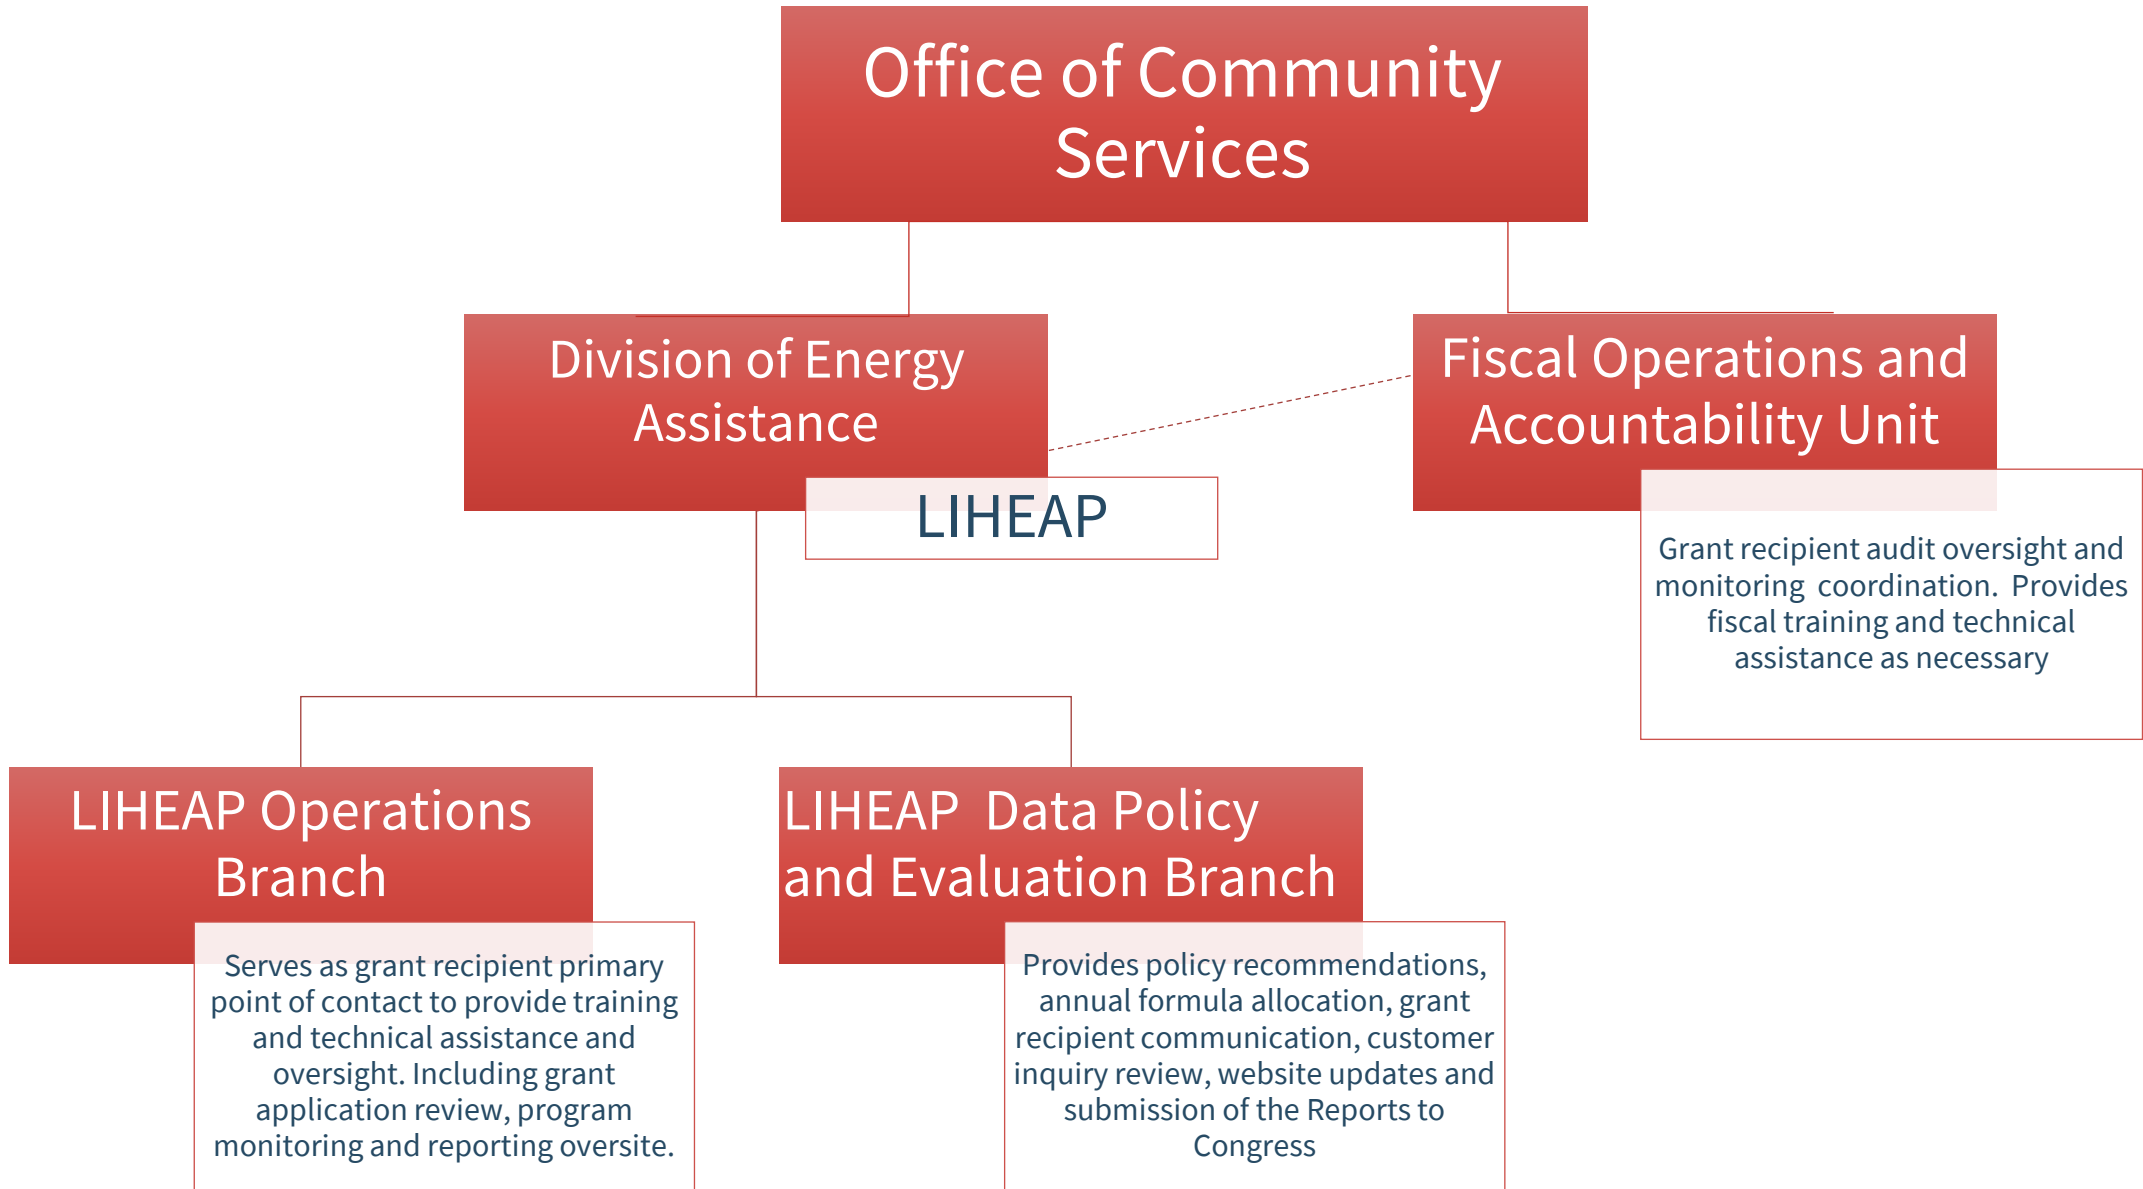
Office of Community Services

Division of Energy Assistance

LIHEAP

Fiscal Operations and Accountability Unit

Grant recipient audit oversight and monitoring coordination. Provides fiscal training and technical assistance as necessary

LIHEAP Operations Branch

Serves as grant recipient primary point of contact to provide training and technical assistance and oversight. Including grant application review, program monitoring and reporting oversite.

LIHEAP Data Policy and Evaluation Branch

Provides policy recommendations, annual formula allocation, grant recipient communication, customer inquiry review, website updates and submission of the Reports to Congress